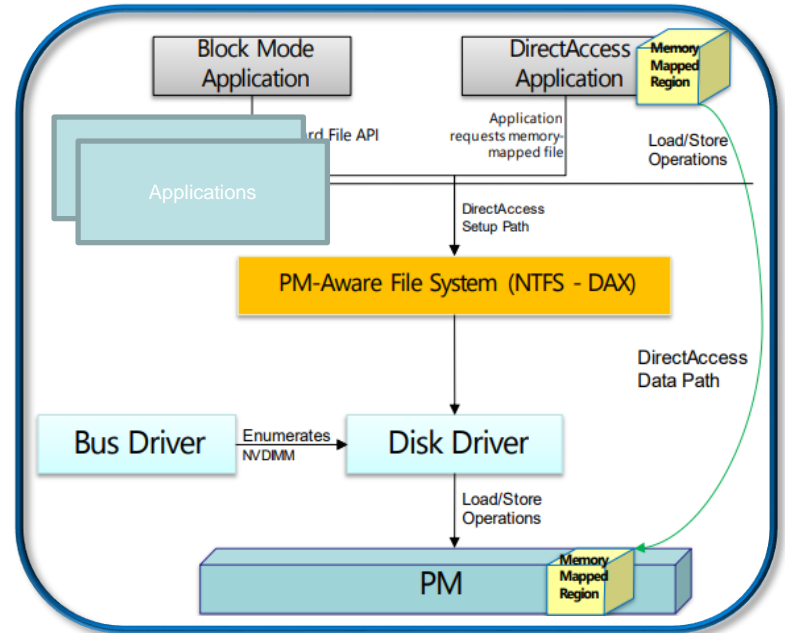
Block Mode Application

DirectAccess Application

Memory Mapped Region

rd File API

Application requests memory-mapped file

Load/Store Operations

Applications

DirectAccess Setup Path

PM-Aware File System (NTFS - DAX)

DirectAccess Data Path

Bus Driver

Enumerates NVDIMM

Disk Driver

Load/Store Operations

PM

Memory Mapped Region